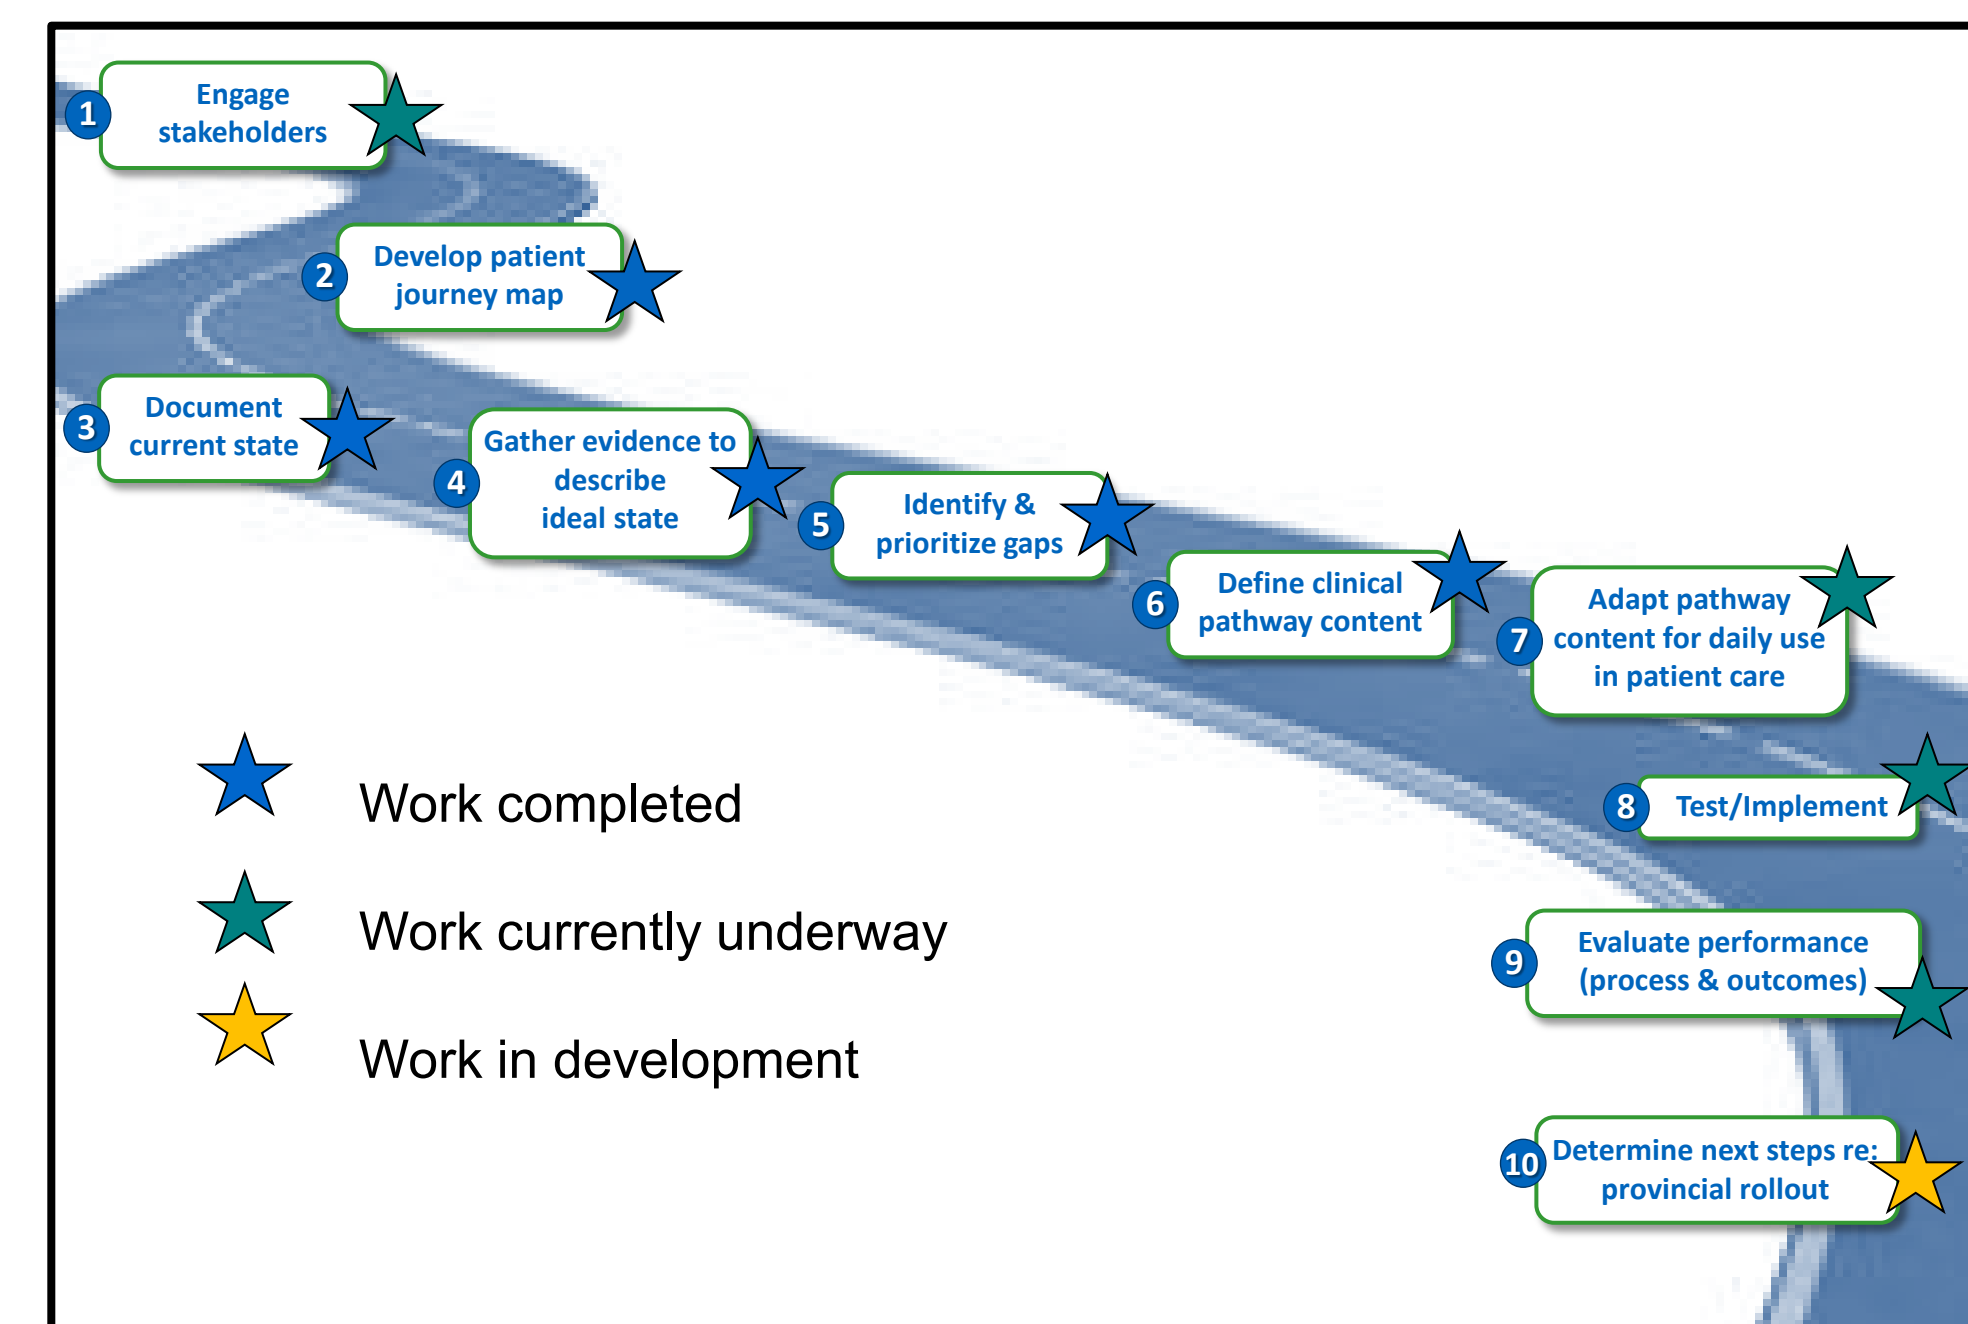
1 Engage stakeholders

2 Develop patient journey map

3 Document current state

4 Gather evidence to describe ideal state

5 Identify & prioritize gaps

6 Define clinical pathway content

7 Adapt pathway content for daily use in patient care

8 Test/Implement

9 Evaluate performance (process & outcomes)

10 Determine next steps re: provincial rollout

Work completed

Work currently underway

Work in development